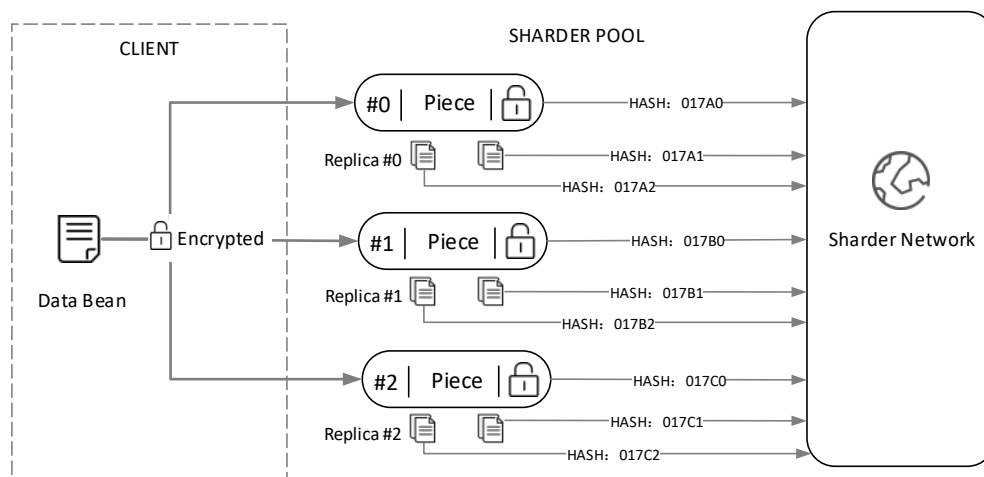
CLIENT

SHARDER POOL

Data Bean

Encrypted

#0 Piece

HASH：017A0

Replica #0

HASH：017A1

HASH：017A2

#1 Piece

HASH：017B0

Replica #1

HASH：017B1

HASH：017B2

#2 Piece

HASH：017C0

Replica #2

HASH：017C1

HASH：017C2

Sharder Network